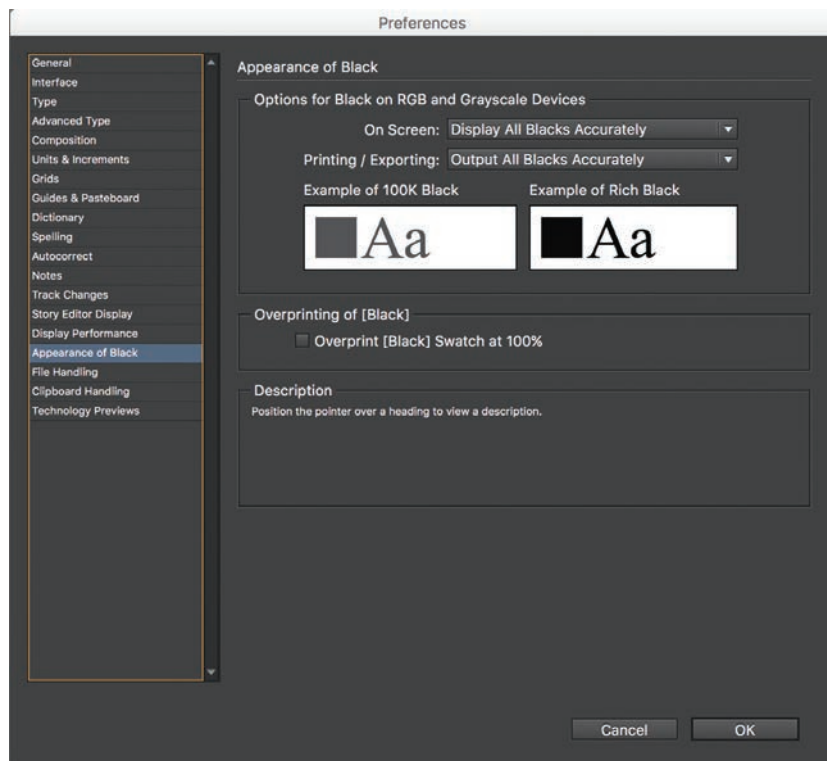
Preferences

General
Interface
Type
Advanced Type
Composition
Units & Increments
Grids
Guides & Pasteboard
Dictionary
Spelling
Autocorrect
Notes
Track Changes
Story Editor Display
Display Performance
Appearance of Black
File Handling
Clipboard Handling
Technology Previews

Appearance of Black

Options for Black on RGB and Grayscale Devices

On Screen: Display All Blacks Accurately

Printing / Exporting: Output All Blacks Accurately

Example of 100K Black

Aa

Example of Rich Black

Aa

Overprinting of [Black]

Overprint [Black] Swatch at 100%

Description

Position the pointer over a heading to view a description.

Cancel

OK